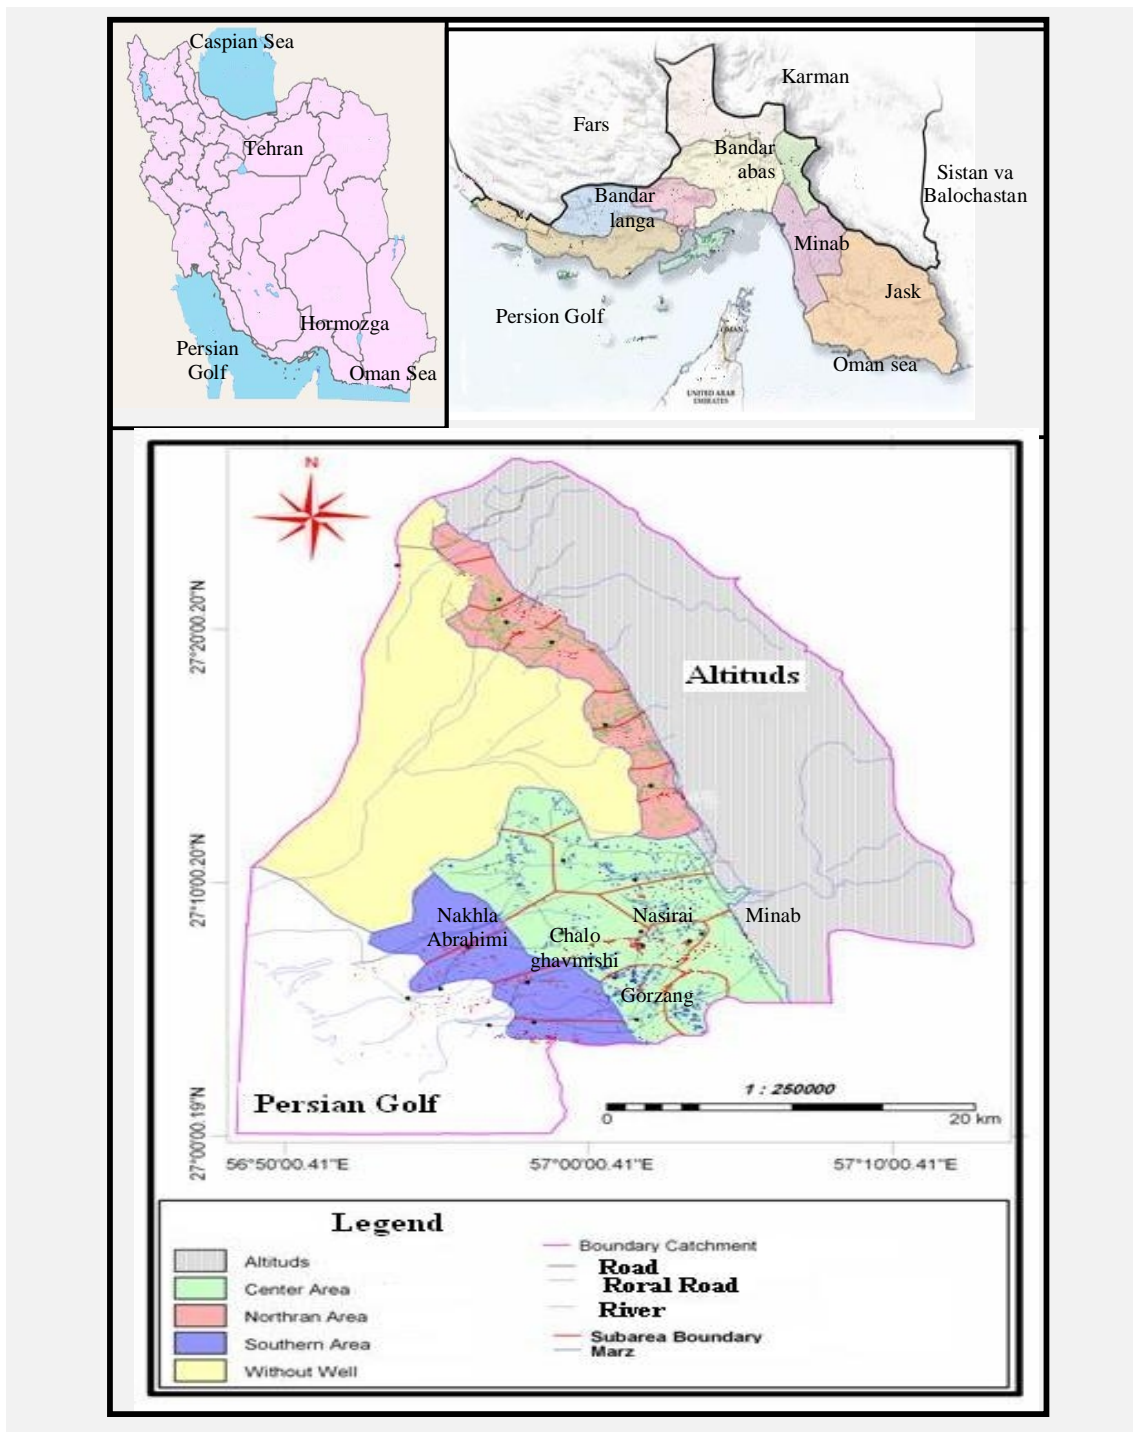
Caspian Sea
Tehran
Hormozga
Persian Golf
Oman Sea

Karman
Fars
Bandar abas
Sistan va Balochastan
Bandar langa
Minab
Jask
Persion Golf
Oman sea
OMAN
UNITED ARAB EMIRATES

N
Altituds
27°20'00.20"N
27°10'00.20"N
27°00'00.19"N
Nakhla Abrahimi
Chalo ghavmishi
Nasirai
Minab
Gorzang
Persian Golf
1 : 250000
0
20 km
56°50'00.41"E
57°00'00.41"E
57°10'00.41"E

Legend
Altituds
Center Area
Northran Area
Southern Area
Without Well
Boundary Catchment
Road
Roral Road
River
Subarea Boundary
Marz